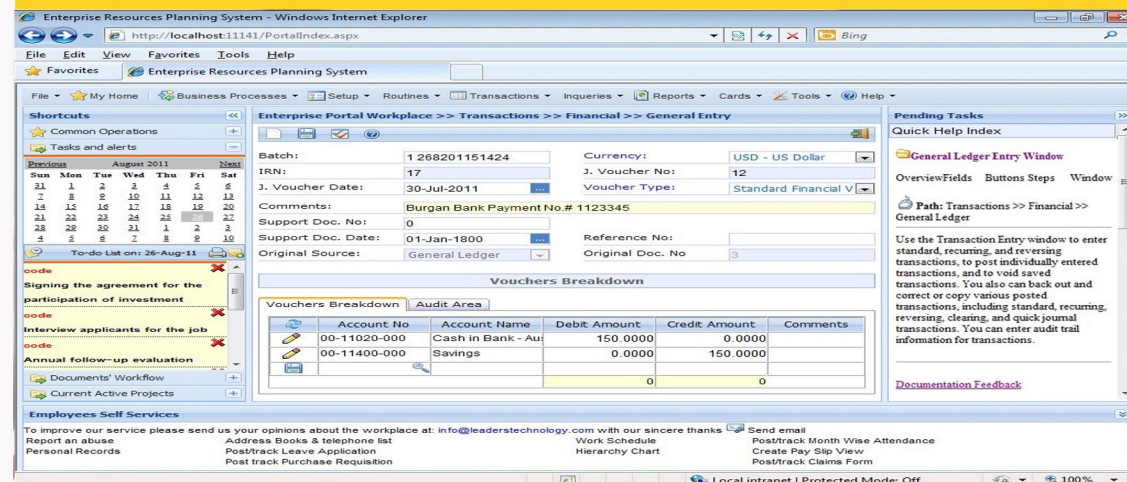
Enterprise Resources Planning System - Windows Internet Explorer

http://localhost:11141/PortalIndex.aspx

Bing

File Edit View Favorites Tools Help

Favorites | Enterprise Resources Planning System

File ▾ My Home | Business Processes ▾ Setup ▾ Routines ▾ Transactions ▾ Inqueries ▾ Reports ▾ Cards ▾ Tools ▾ Help ▾

Shortcuts

Common Operations

Tasks and alerts

Previous August 2011 Next

| Sun | Mon | Tue | Wed | Thu | Fri | Sat |
|---|---|---|---|---|---|---|
| 31 | 1 | 2 | 3 | 4 | 5 | 6 |
| 7 | 8 | 9 | 10 | 11 | 12 | 13 |
| 14 | 15 | 16 | 17 | 18 | 19 | 20 |
| 21 | 22 | 23 | 24 | 25 | 26 | 27 |
| 28 | 29 | 30 | 31 | 1 | 2 | 3 |
| 4 | 5 | 6 | 7 | 8 | 9 | 10 |

To-do List on: 26-Aug-11

code
Signing the agreement for the participation of investment

code
Interview applicants for the job

code
Annual follow-up evaluation

Documents' Workflow

Current Active Projects

Enterprise Portal Workplace >> Transactions >> Financial >> General Entry

Batch: 1 268201151424
Currency: USD - US Dollar
IRN: 17
J. Voucher No: 12
J. Voucher Date: 30-Jul-2011
Voucher Type: Standard Financial V
Comments: Burgan Bank Payment No.# 1123345
Support Doc. No: 0
Support Doc. Date: 01-Jan-1800
Reference No:
Original Source: General Ledger
Original Doc. No 3

Vouchers Breakdown

Vouchers Breakdown | Audit Area

| | Account No | Account Name | Debit Amount | Credit Amount | Comments |
|---|---|---|---|---|---|
| | 00-11020-000 | Cash in Bank - Au | 150.0000 | 0.0000 | |
| | 00-11400-000 | Savings | 0.0000 | 150.0000 | |
| | | | | | |
| | | | 0 | 0 | |

Pending Tasks

Quick Help Index

General Ledger Entry Window

OverviewFields Buttons Steps Window

Path: Transactions >> Financial >> General Ledger

Use the Transaction Entry window to enter standard, recurring, and reversing transactions, to post individually entered transactions, and to void saved transactions. You also can back out and correct or copy various posted transactions, including standard, recurring, reversing, clearing, and quick journal transactions. You can enter audit trail information for transactions.

Documentation Feedback

Employees Self Services

To improve our service please send us your opinions about the workplace at: info@leaderstechnology.com with our sincere thanks Send email

Report an abuse
Personal Records
Address Books & telephone list
Post/track Leave Application
Post track Purchase Requisition
Work Schedule
Hierarchy Chart
Post/track Month Wise Attendance
Create Pay Slip View
Post/track Claims Form

Local intranet | Protected Mode: Off
100%